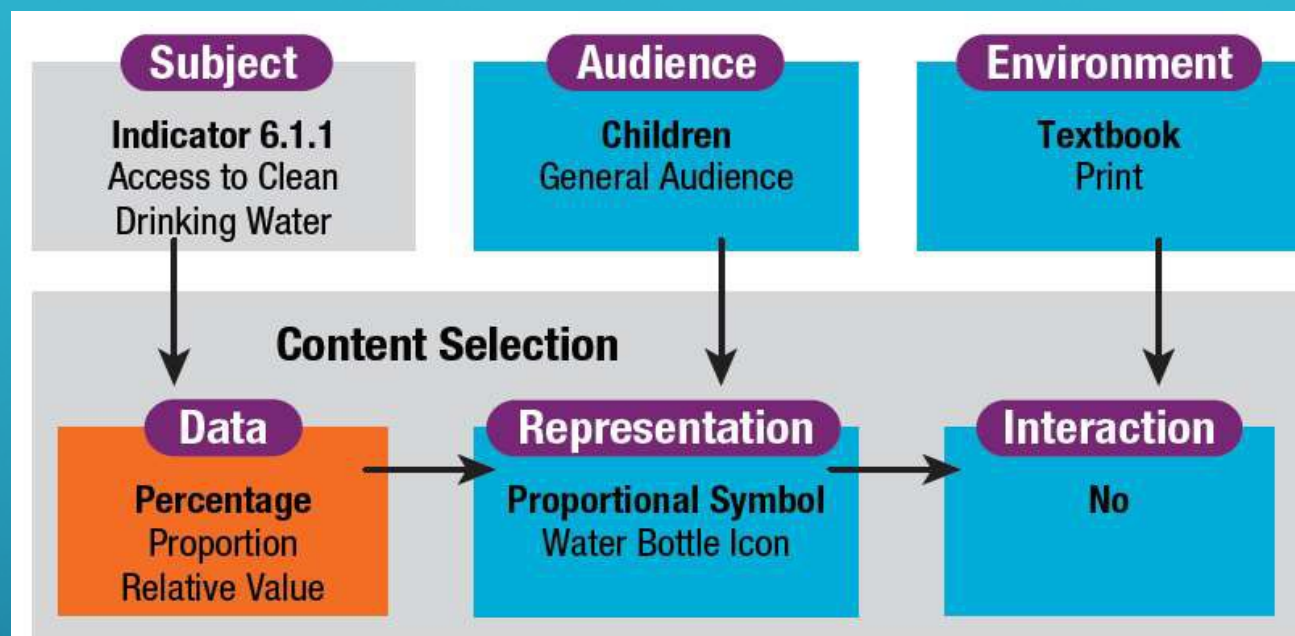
Subject

Indicator 6.1.1
Access to Clean Drinking Water

Audience

Children
General Audience

Environment

Textbook
Print

Content Selection

Data

Percentage
Proportion
Relative Value

Representation

Proportional Symbol
Water Bottle Icon

Interaction

No